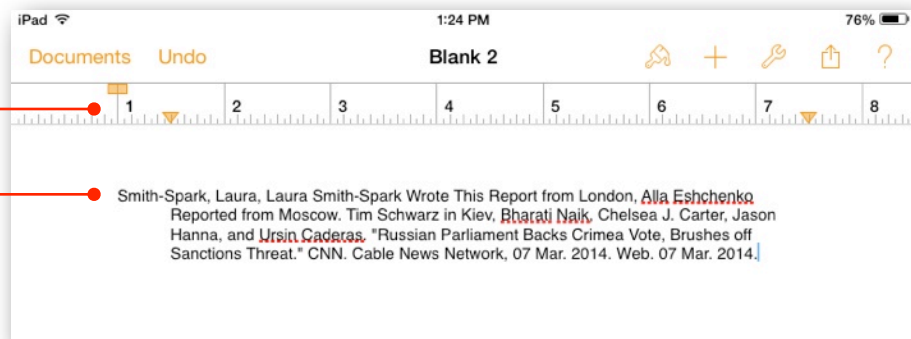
iPad 1:24 PM 76%

Documents Undo Blank 2 ?

1 2 3 4 5 6 7 8

Smith-Spark, Laura, Laura Smith-Spark Wrote This Report from London, Alla Eshchenko Reported from Moscow. Tim Schwarz in Kiev, Bharati Naik, Chelsea J. Carter, Jason Hanna, and Ursin Caderas. "Russian Parliament Backs Crimea Vote, Brushes off Sanctions Threat." CNN. Cable News Network, 07 Mar. 2014. Web. 07 Mar. 2014.